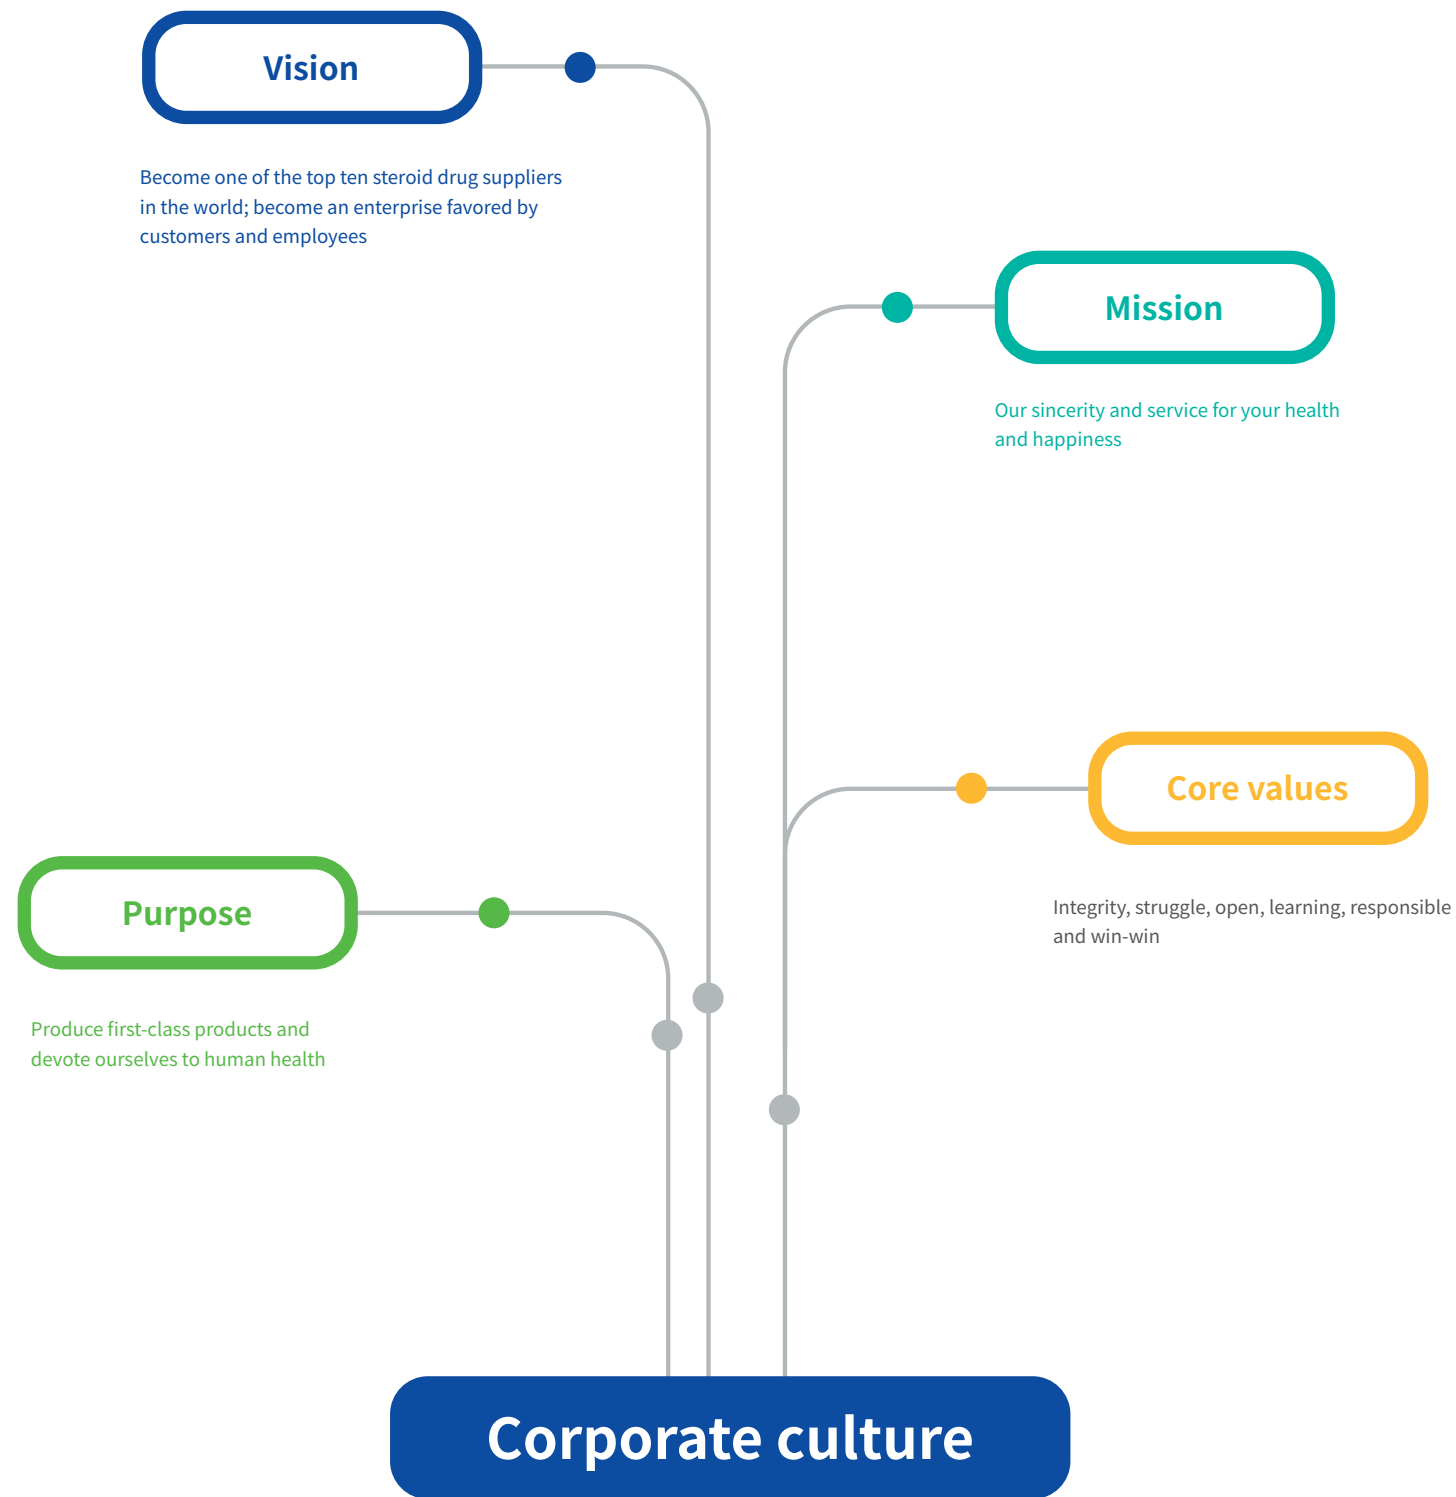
Vision

Become one of the top ten steroid drug suppliers in the world; become an enterprise favored by customers and employees

Mission

Our sincerity and service for your health and happiness

Core values

Integrity, struggle, open, learning, responsible and win-win

Purpose

Produce first-class products and devote ourselves to human health

Corporate culture